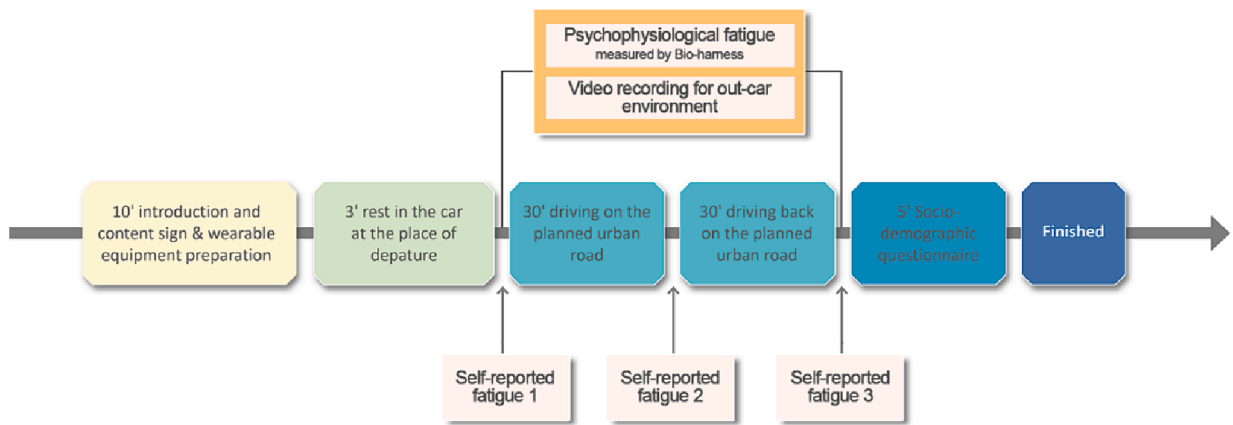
Psychophysiological fatigue
measured by Bio-harness

Video recording for out-car environment

10' introduction and content sign & wearable equipment preparation

3' rest in the car at the place of depature

30' driving on the planned urban road

30' driving back on the planned urban road

5' Socio-demographic questionnaire

Finished

Self-reported fatigue 1

Self-reported fatigue 2

Self-reported fatigue 3